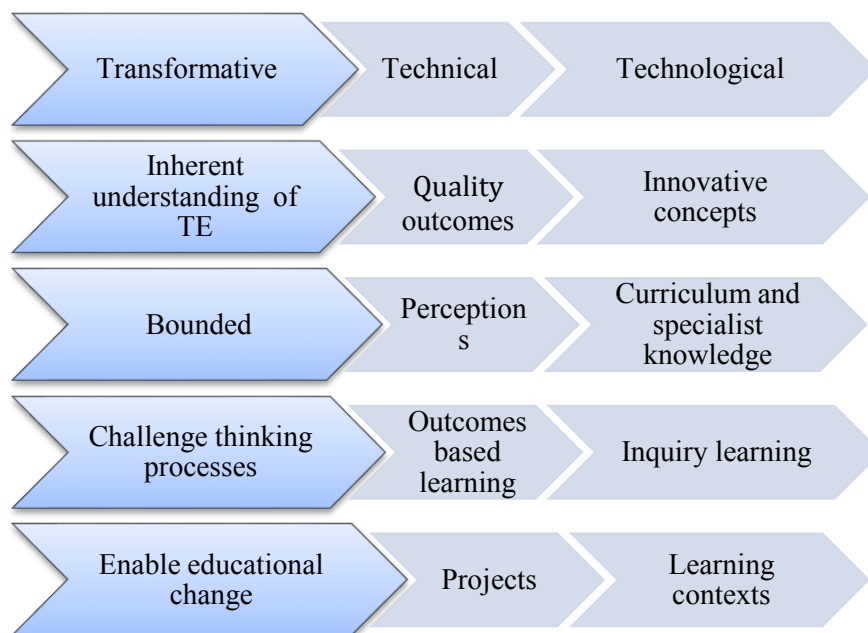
Transformative

Technical

Technological

Inherent understanding of TE

Quality outcomes

Innovative concepts

Bounded

Perception s

Curriculum and specialist knowledge

Challenge thinking processes

Outcomes based learning

Inquiry learning

Enable educational change

Projects

Learning contexts